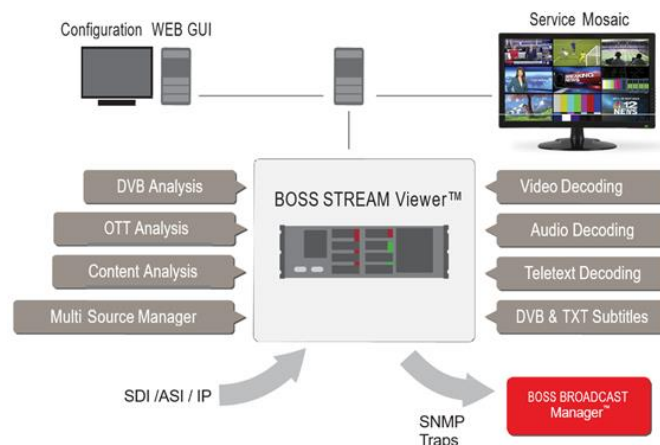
Configuration WEB GUI

Service Mosaic

DVB Analysis

OTT Analysis

Content Analysis

Multi Source Manager

BOSS STREAM Viewer™

Video Decoding

Audio Decoding

Teletext Decoding

DVB & TXT Subtitles

SDI /ASI / IP

SNMP Traps

BOSS BROADCAST Manager™